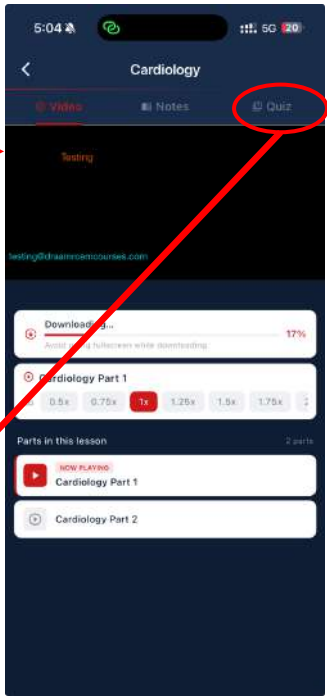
5:04 5G 20

Cardiology

Video Notes Quiz

Testing

testing@draamroimcourses.com

Downloading...
Avoid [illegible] fullscreen while downloading
17%

Cardiology Part 1
0.5x 0.75x 1x 1.25x 1.5x 1.75x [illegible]

Parts in this lesson
2 parts

NOW PLAYING
Cardiology Part 1

Cardiology Part 2